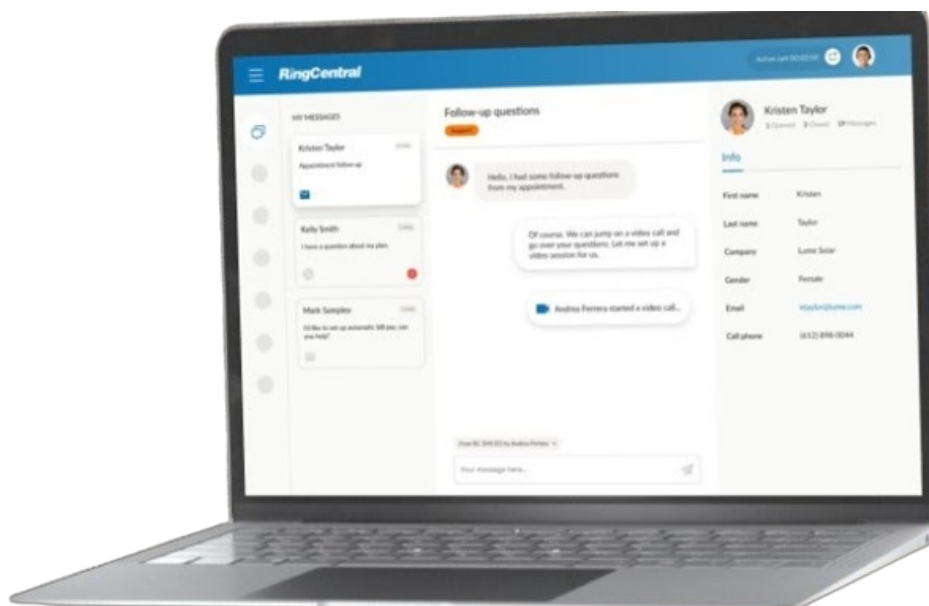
RingCentral

Active call 00:02:56

MY MESSAGES

Kristen Taylor

Appointment follow-up

Kelly Smith

I have a question about my plan.

Mark Sempley

I'd like to set up automatic bill pay, can you help?

Follow-up questions

Support

Hello, I had some follow-up questions from my appointment.

Of course. We can jump on a video call and go over your questions. Let me set you up a video session for us.

Andrea Ferrera started a video call...

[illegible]

Your message here...

Kristen Taylor

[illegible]

Info

First name Kristen

Last name Taylor

Company Lume Solar

Gender Female

Email ktaylor@lume.com

Cell phone (612) 898-0044